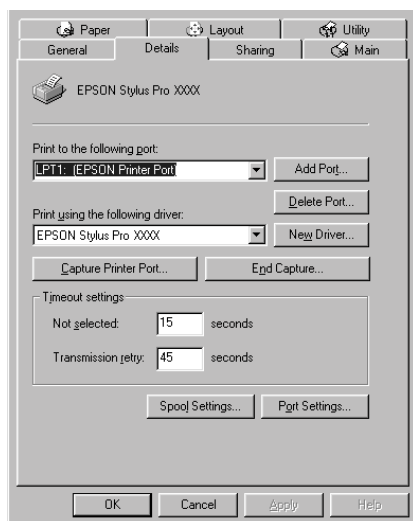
Paper
Layout
Utility
General
Details
Sharing
Main

EPSON Stylus Pro XXXX

Print to the following port:
LPT1: (EPSON Printer Port)
Add Port...
Delete Port...

Print using the following driver:
EPSON Stylus Pro XXXX
New Driver...

Capture Printer Port...
End Capture...

Timeout settings
Not selected: 15 seconds
Transmission retry: 45 seconds

Spool Settings...
Port Settings...

OK
Cancel
Apply
Help